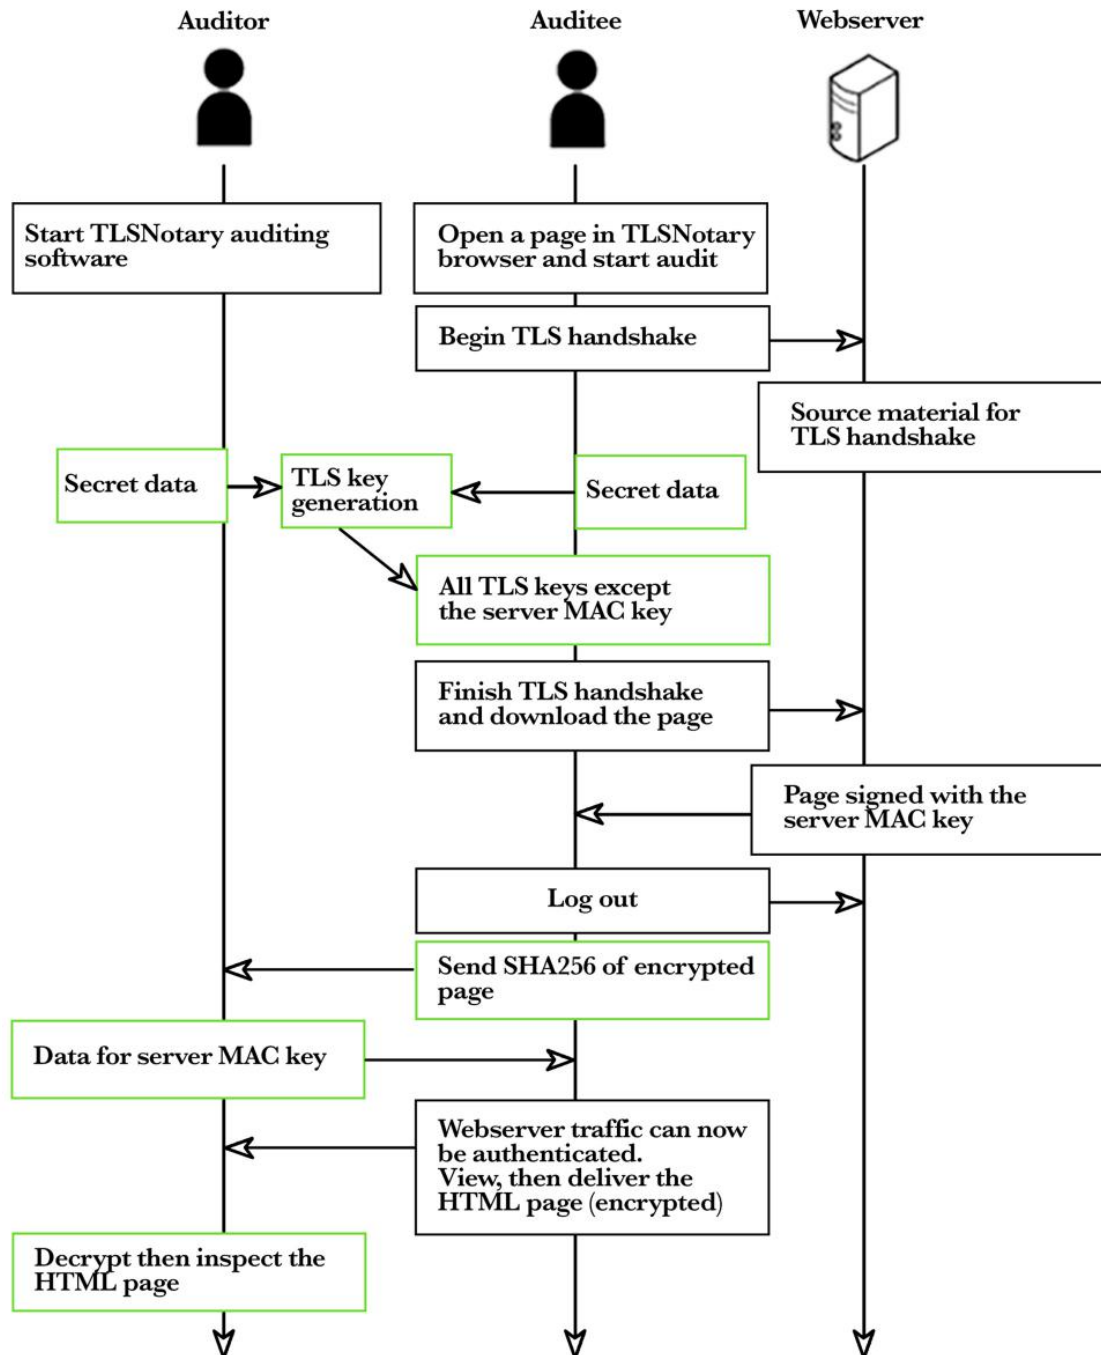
Auditor

Auditee

Webserver

Start TLSNotary auditing software

Open a page in TLSNotary browser and start audit

Begin TLS handshake

Source material for TLS handshake

Secret data

TLS key generation

Secret data

All TLS keys except the server MAC key

Finish TLS handshake and download the page

Page signed with the server MAC key

Log out

Send SHA256 of encrypted page

Data for server MAC key

Webserver traffic can now be authenticated. View, then deliver the HTML page (encrypted)

Decrypt then inspect the HTML page